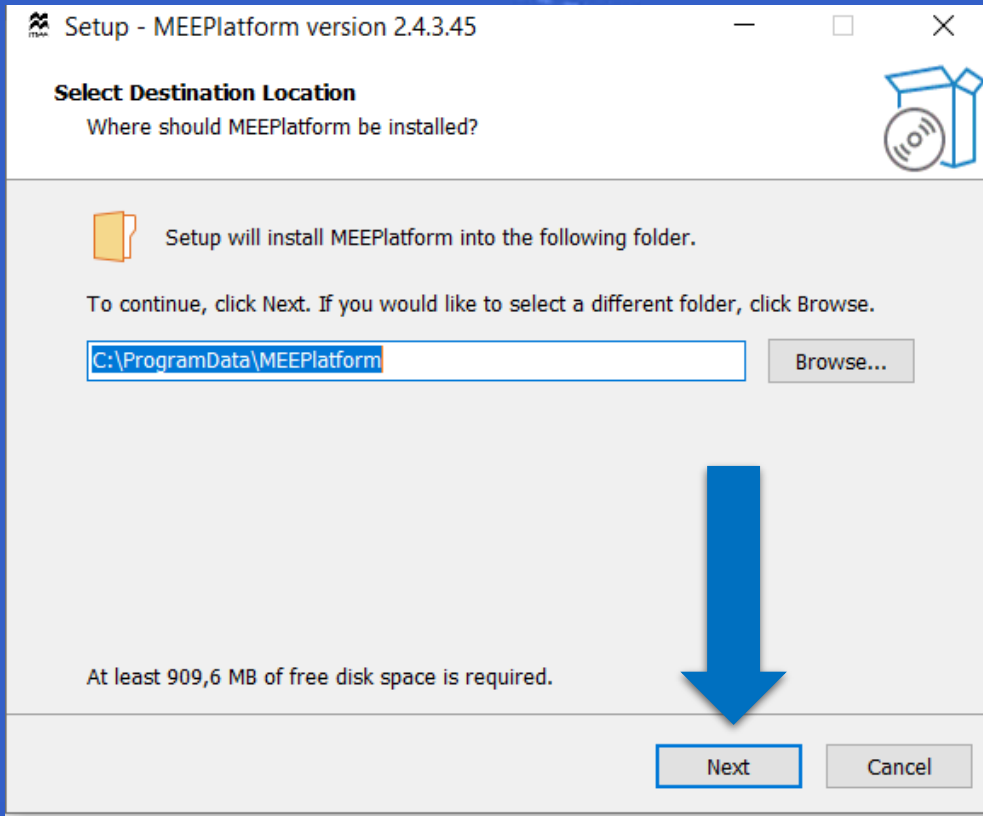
Setup - MEEPlatform version 2.4.3.45

Select Destination Location
Where should MEEPlatform be installed?

Setup will install MEEPlatform into the following folder.

To continue, click Next. If you would like to select a different folder, click Browse.

C:\ProgramData\MEEPlatform

Browse...

At least 909,6 MB of free disk space is required.

Next

Cancel